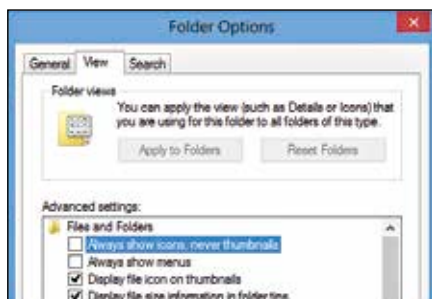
Folder Options

General View Search

Folder views

You can apply the view (such as Details or Icons) that you are using for this folder to all folders of this type.

Apply to Folders Reset Folders

Advanced settings:

Files and Folders

Always show icons, never thumbnails

Always show menus

Display file icon on thumbnails

Display file size information in folder tips